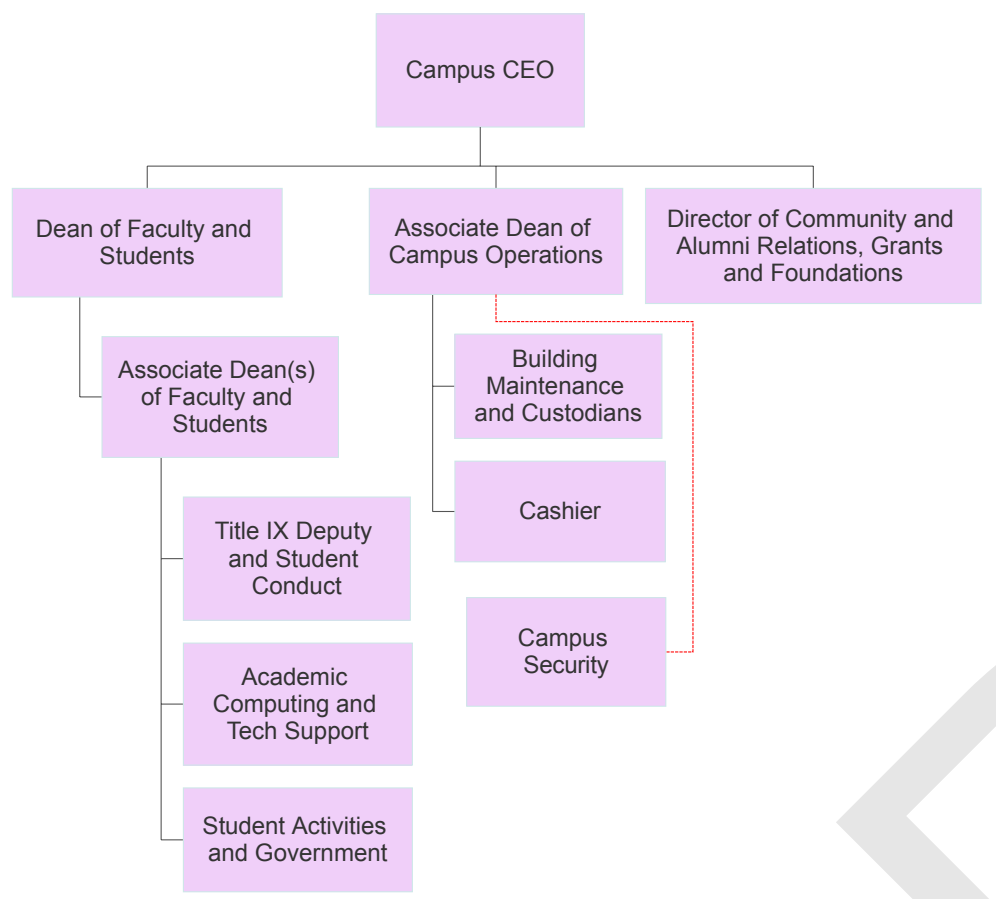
Campus CEO

Dean of Faculty and Students

Associate Dean of Campus Operations

Director of Community and Alumni Relations, Grants and Foundations

Associate Dean(s) of Faculty and Students

Building Maintenance and Custodians

Cashier

Title IX Deputy and Student Conduct

Campus Security

Academic Computing and Tech Support

Student Activities and Government